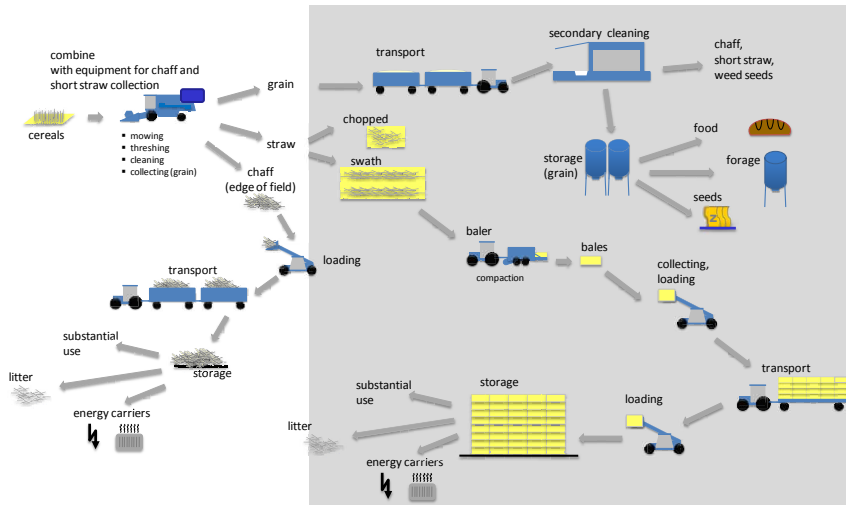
combine
with equipment for chaff and short straw collection

cereals

- mowing
- threshing
- cleaning
- collecting (grain)

grain

straw

chaff
(edge of field)

transport

secondary cleaning

chaff,
short straw,
weed seeds

chopped

swath

storage
(grain)

food

forage

seeds

loading

transport

baler

compaction

bales

collecting,
loading

substantial use

storage

litter

energy carriers

transport

storage

substantial use

loading

litter

energy carriers